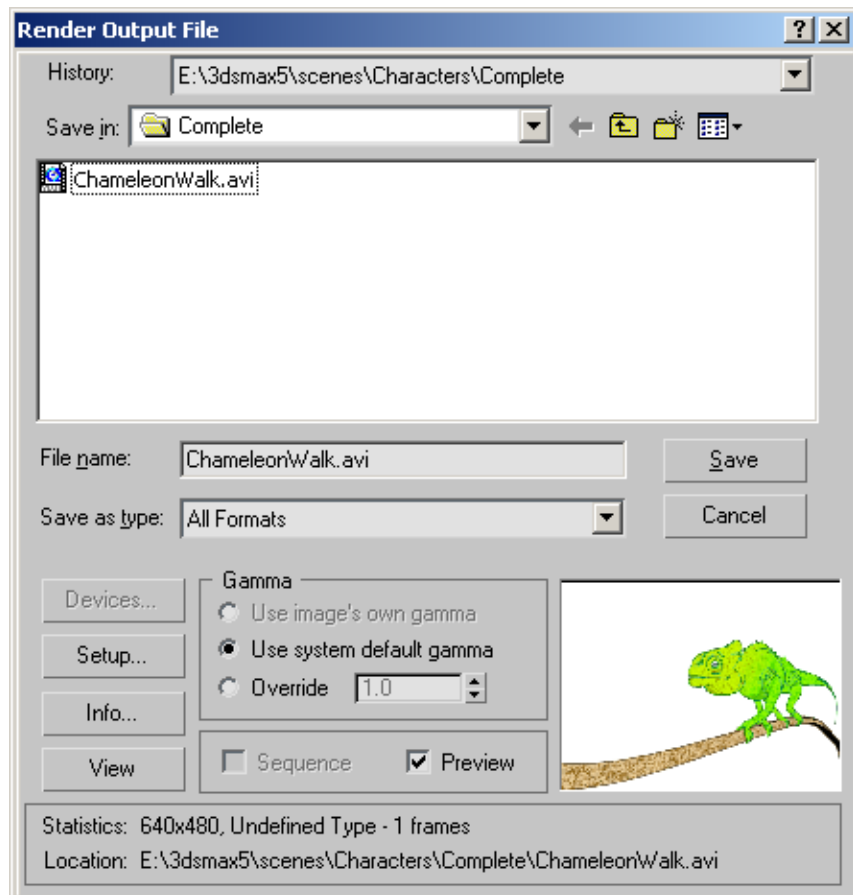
Render Output File

?

History: E:\3dsmax5\scenes\Characters\Complete

Save in: Complete

ChameleonWalk.avi

File name: ChameleonWalk.avi

Save

Save as type: All Formats

Cancel

Devices...

Setup...

Info...

View

Gamma

Use image's own gamma

Use system default gamma

Override 1.0

Sequence

Preview

Statistics: 640x480, Undefined Type - 1 frames

Location: E:\3dsmax5\scenes\Characters\Complete\ChameleonWalk.avi